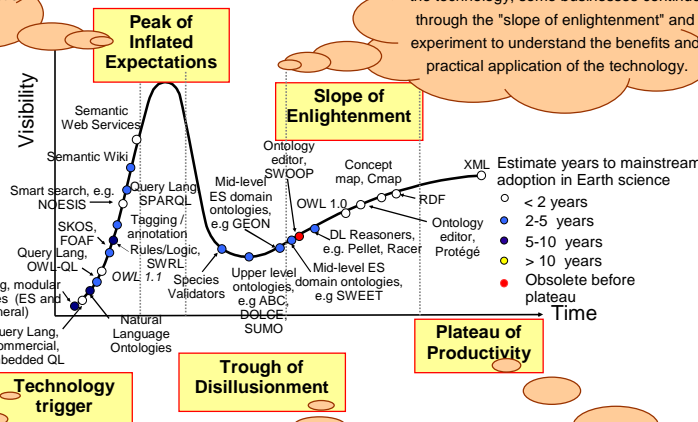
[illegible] the technology, some businesses continue through the "slope of enlightenment" and experiment to understand the benefits and practical application of the technology.

Peak of Inflated Expectations

Slope of Enlightenment

Visibility

Semantic Web Services

Semantic Wiki

Smart search, e.g. NOESIS

SKOS, FOAF

Query Lang, OWL-QL

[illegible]g, modular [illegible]es (ES and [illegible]neral)

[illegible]uery Lang, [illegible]ommercial, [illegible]bedded QL

Query Lang SPARQL

Tagging / annotation

Rules/Logic, SWRL

OWL 1.1

Natural Language Ontologies

Species Validators

Mid-level ES domain ontologies, e.g GEON

Upper level ontologies, e.g ABC, DOLCE, SUMO

Ontology editor, SWOOP

OWL 1.0

DL Reasoners, e.g. Pellet, Racer

Mid-level ES domain ontologies, e.g SWEET

Concept map, Cmap

RDF

Ontology editor, Protégé

XML

Estimate years to mainstream adoption in Earth science

< 2 years

2-5 years

5-10 years

> 10 years

Obsolete before plateau

Time

Plateau of Productivity

Trough of Disillusionment

Technology trigger